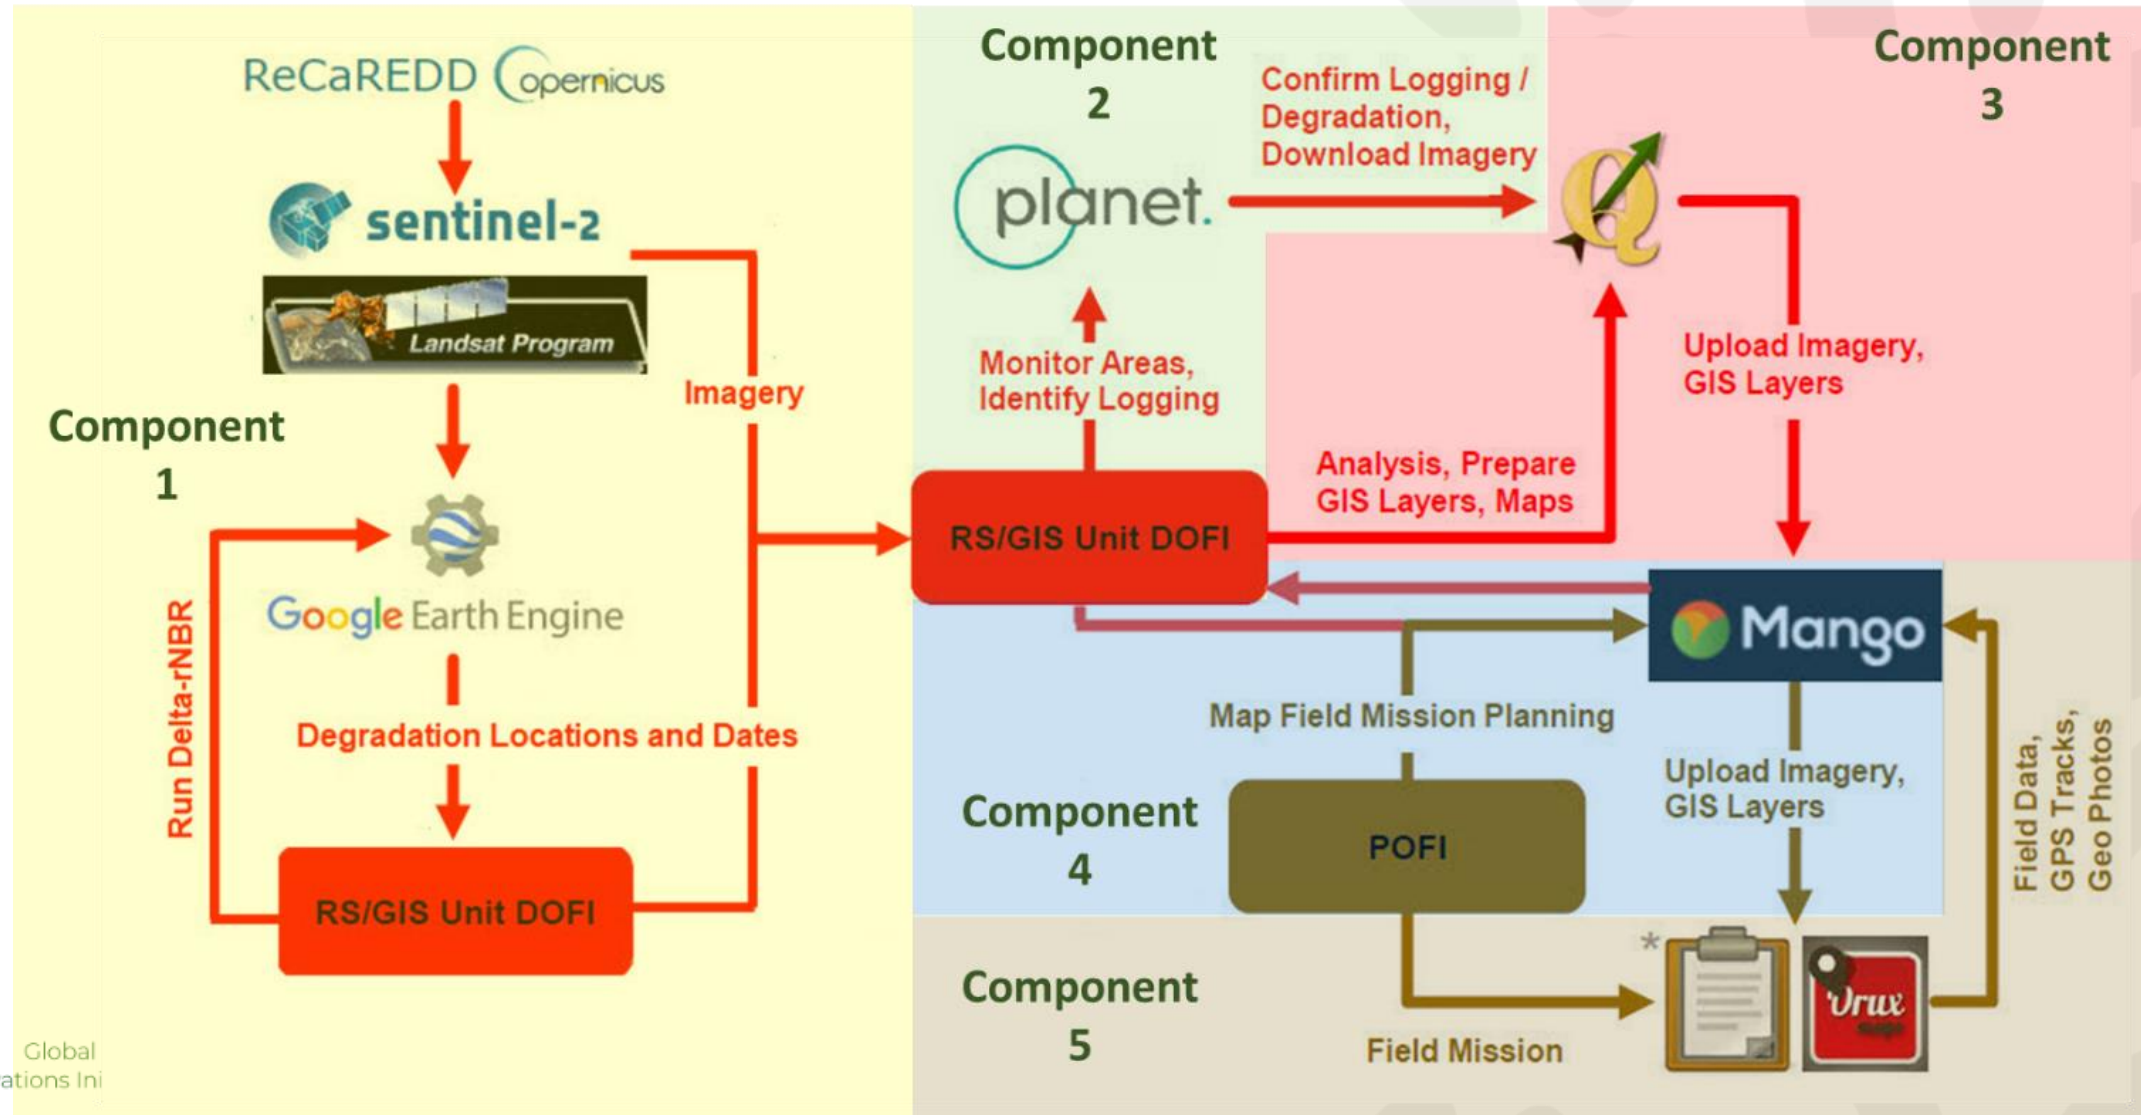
ReCaREDD opernicus

sentinel-2

Landsat Program

Component 1

Google Earth Engine

Run Delta-rNBR

Degradation Locations and Dates

RS/GIS Unit DOFI

Imagery

Component 2

planet.

Monitor Areas, Identify Logging

RS/GIS Unit DOFI

Confirm Logging / Degradation, Download Imagery

Component 3

Analysis, Prepare GIS Layers, Maps

Upload Imagery, GIS Layers

Mango

Map Field Mission Planning

Component 4

POFI

Upload Imagery, GIS Layers

Field Data, GPS Tracks, Geo Photos

Component 5

Field Mission

*

Orux

Global
ations Ini